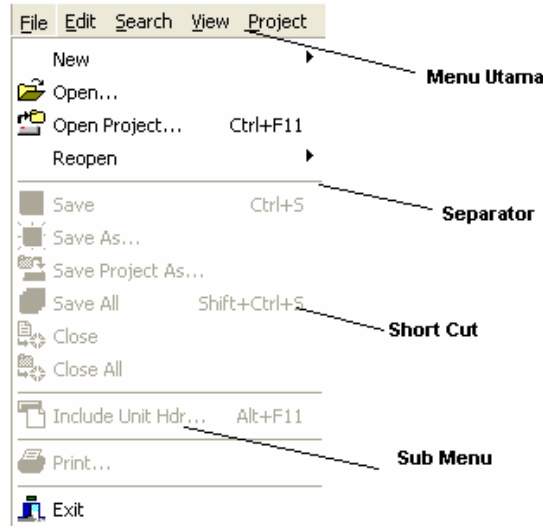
File Edit Search View Project

New

Open...

Open Project... Ctrl+F11

Reopen

Save Ctrl+S

Save As...

Save Project As...

Save All Shift+Ctrl+S

Close

Close All

Include Unit Hdr... Alt+F11

Print...

Exit

Menu Utama

Separator

Short Cut

Sub Menu